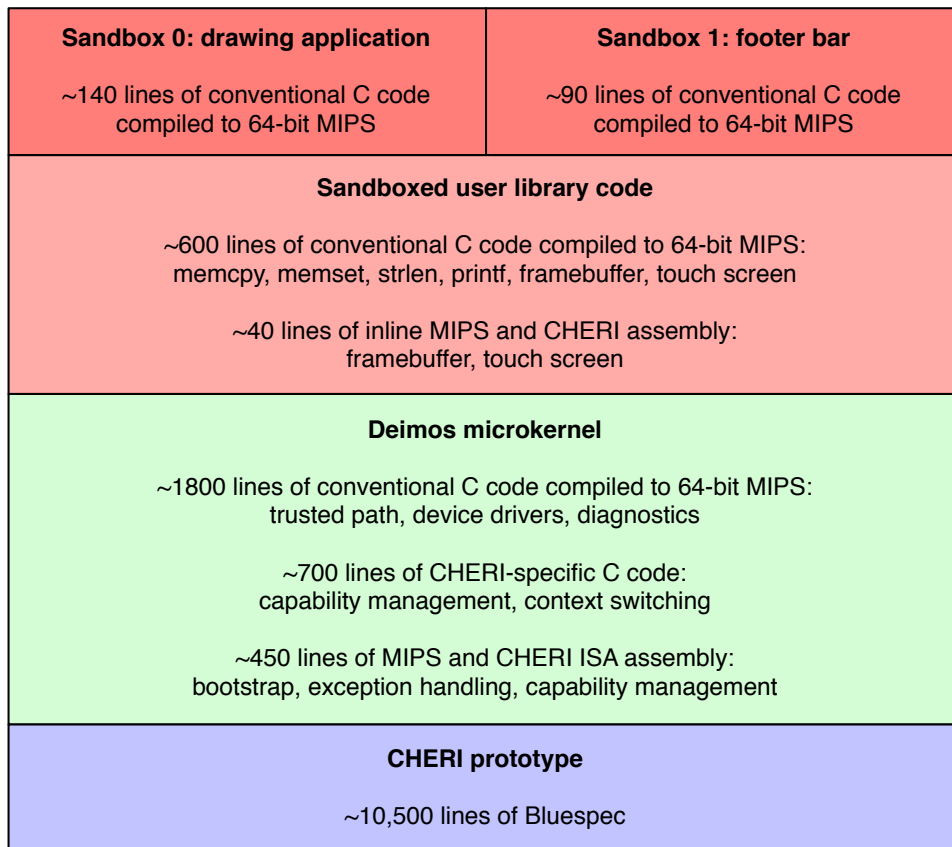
Sandbox 0: drawing application

~140 lines of conventional C code compiled to 64-bit MIPS

Sandbox 1: footer bar

~90 lines of conventional C code compiled to 64-bit MIPS

Sandboxed user library code

~600 lines of conventional C code compiled to 64-bit MIPS: memcpy, memset, strlen, printf, framebuffer, touch screen

~40 lines of inline MIPS and CHERI assembly: framebuffer, touch screen

Deimos microkernel

~1800 lines of conventional C code compiled to 64-bit MIPS: trusted path, device drivers, diagnostics

~700 lines of CHERI-specific C code: capability management, context switching

~450 lines of MIPS and CHERI ISA assembly: bootstrap, exception handling, capability management

CHERI prototype

~10,500 lines of Bluespec